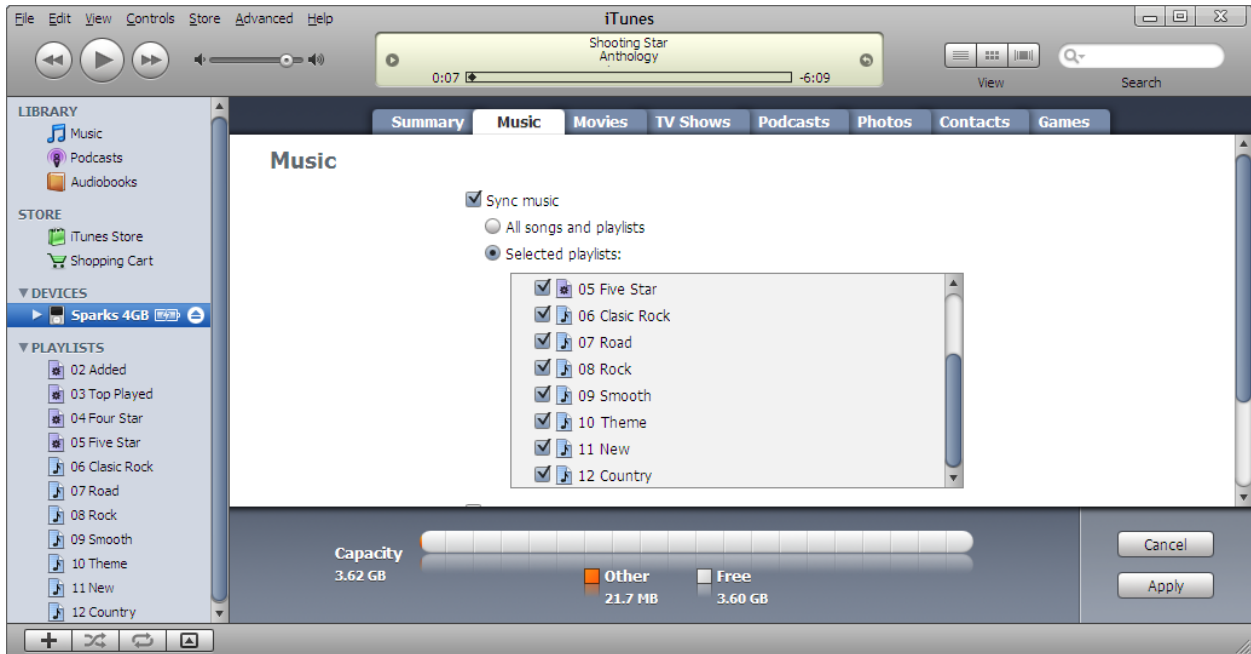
File Edit View Controls Store Advanced Help

iTunes

Shooting Star
Anthology
0:07 -6:09

View

Search

LIBRARY
Music
Podcasts
Audiobooks

STORE
iTunes Store
Shopping Cart

▼DEVICES
Sparks 4GB

▼PLAYLISTS
02 Added
03 Top Played
04 Four Star
05 Five Star
06 Clasic Rock
07 Road
08 Rock
09 Smooth
10 Theme
11 New
12 Country

Summary | Music | Movies | TV Shows | Podcasts | Photos | Contacts | Games

Music

Sync music
All songs and playlists
Selected playlists:

05 Five Star
06 Clasic Rock
07 Road
08 Rock
09 Smooth
10 Theme
11 New
12 Country

Capacity
3.62 GB

Other
21.7 MB

Free
3.60 GB

Cancel

Apply